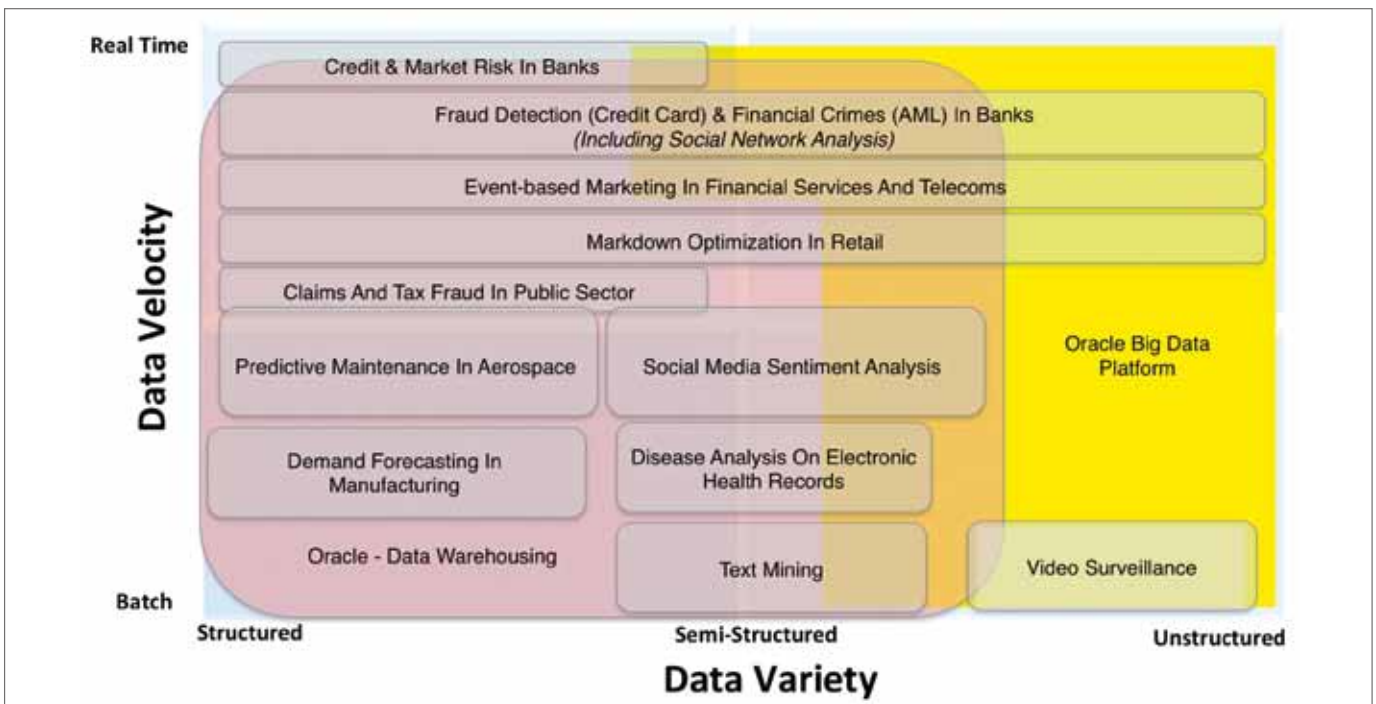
Real Time

Credit & Market Risk In Banks

Fraud Detection (Credit Card) & Financial Crimes (AML) In Banks
*(Including Social Network Analysis)*

Event-based Marketing In Financial Services And Telecoms

Markdown Optimization In Retail

Claims And Tax Fraud In Public Sector

Predictive Maintenance In Aerospace

Social Media Sentiment Analysis

Oracle Big Data Platform

Demand Forecasting In Manufacturing

Disease Analysis On Electronic Health Records

Oracle - Data Warehousing

Text Mining

Video Surveillance

Batch

Data Velocity

Structured

Semi-Structured

Unstructured

Data Variety